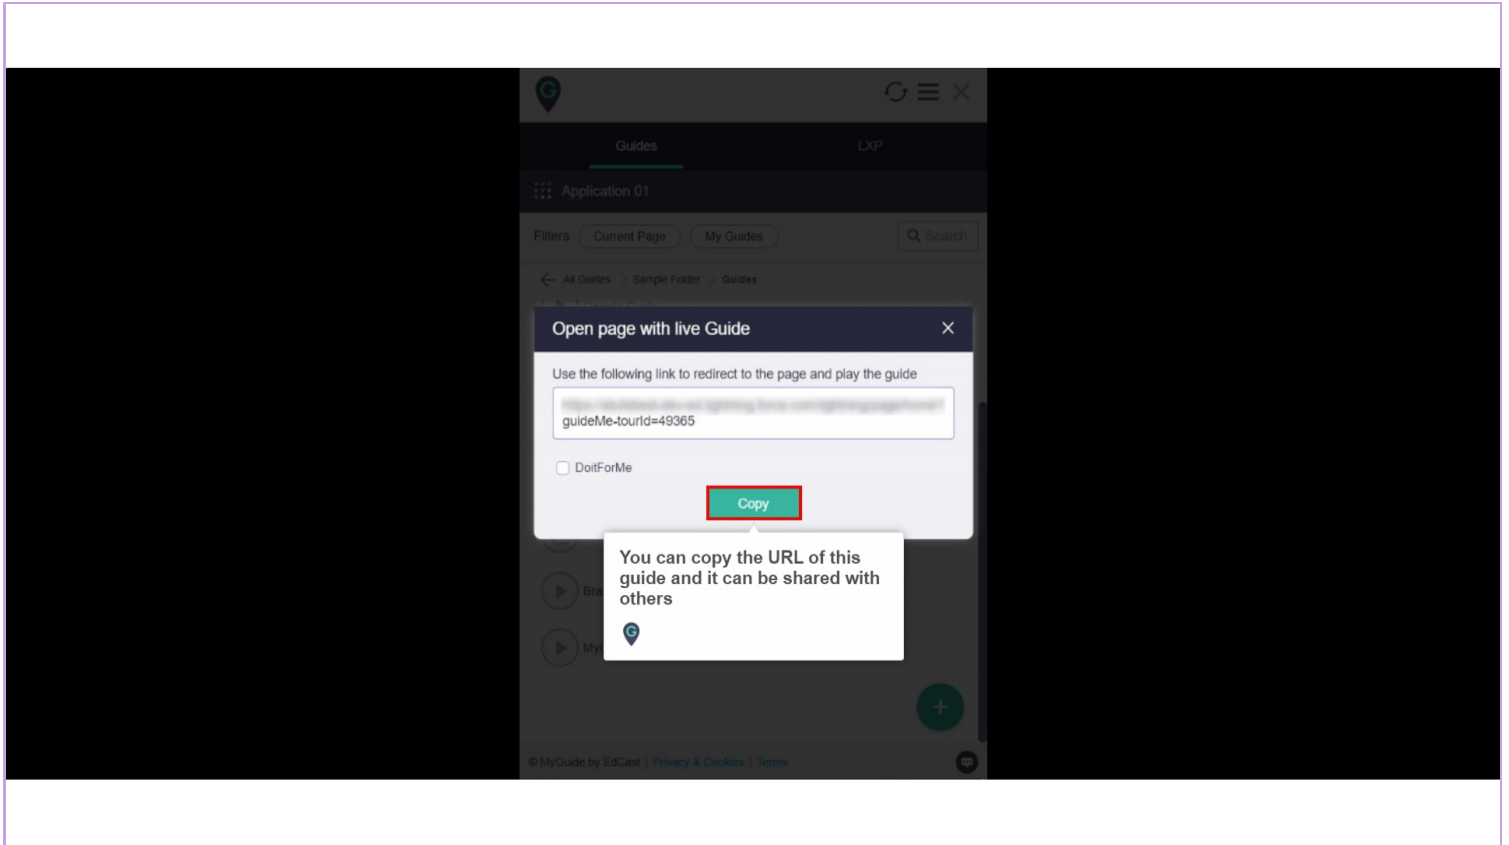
Guides

LXP

Application 01

Filters Current Page My Guides Search

All Guides > Sample Folder > Guides

Open page with live Guide

Use the following link to redirect to the page and play the guide

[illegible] guideMe-tourId=49365

DoitForMe

Copy

You can copy the URL of this guide and it can be shared with others

Bra

My

© MyGuide by EdCast | Privacy & Cookies | Terms